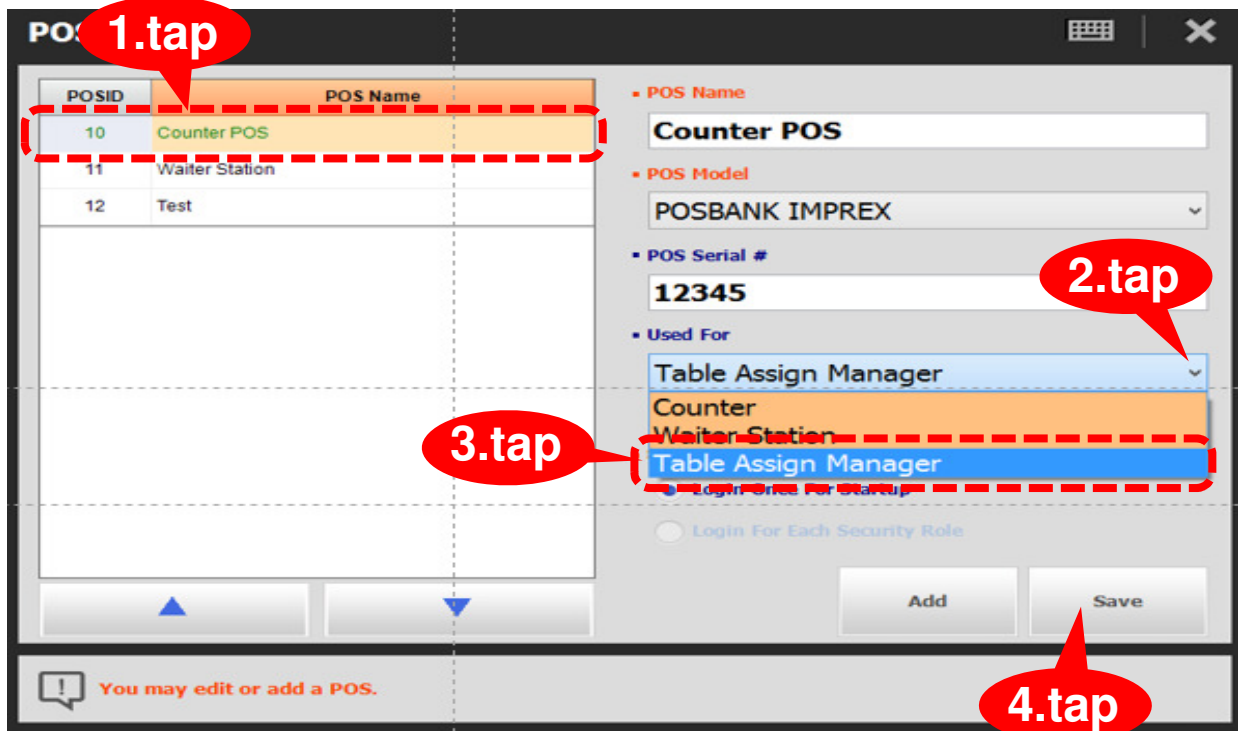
POS

1.tap

| POSID | POS Name |
|---|---|
| 10 | Counter POS |
| 11 | Waiter Station |
| 12 | Test |

POS Name

Counter POS

POS Model

POSBANK IMPREX

POS Serial #

12345

2.tap

Used For

Table Assign Manager

Counter

Waiter Station

3.tap

Table Assign Manager

Login Once For Startup

Login For Each Security Role

Add

Save

4.tap

You may edit or add a POS.